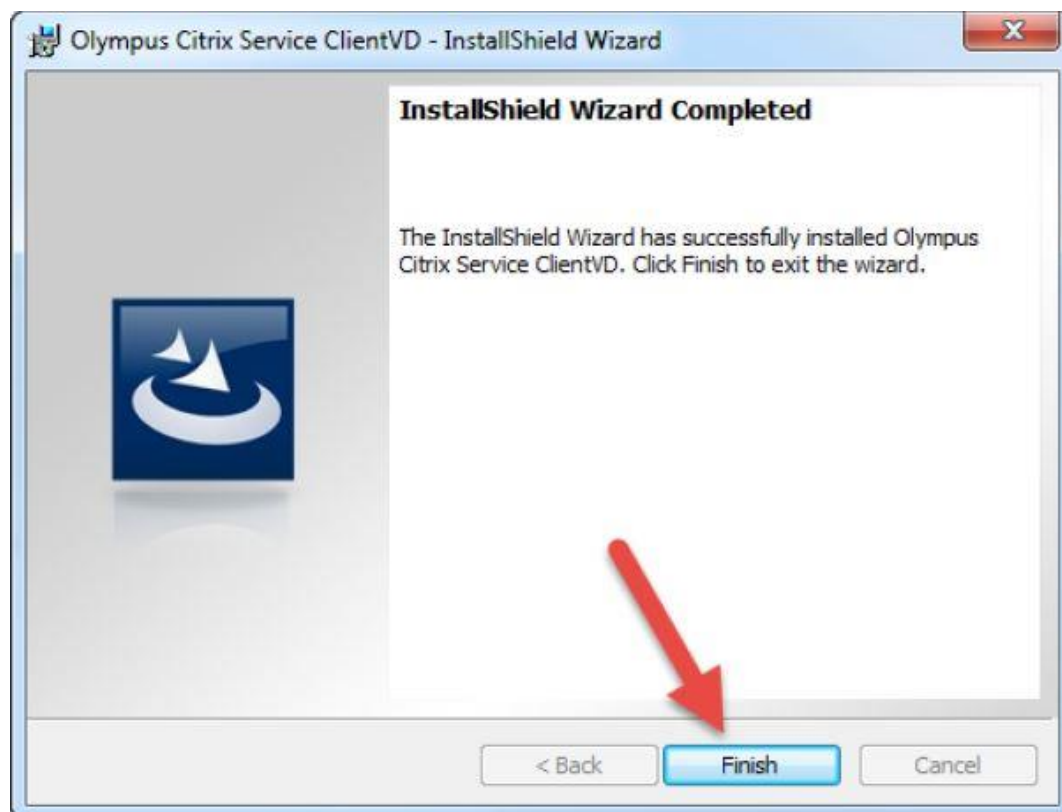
Olympus Citrix Service ClientVD - InstallShield Wizard

InstallShield Wizard Completed

The InstallShield Wizard has successfully installed Olympus Citrix Service ClientVD. Click Finish to exit the wizard.

< Back
Finish
Cancel